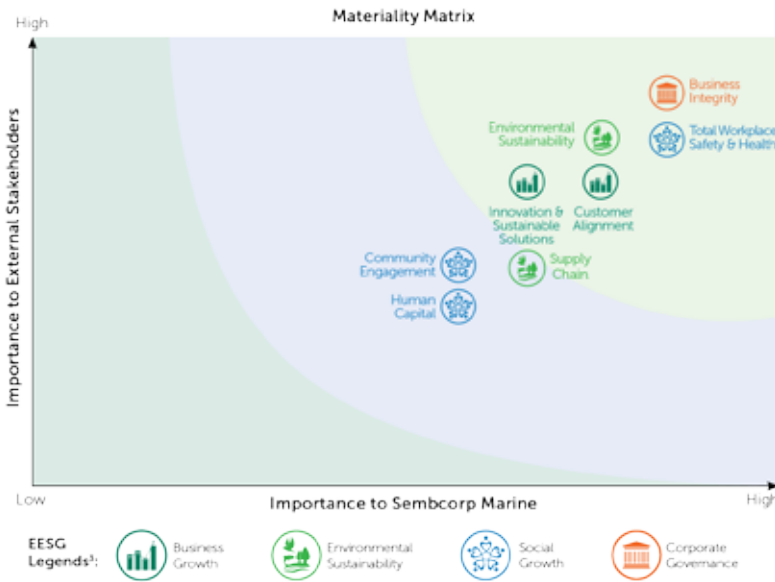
Materiality Matrix

High

Importance to External Stakeholders

Business Integrity

Environmental Sustainability

Total Workplace Safety & Health

Innovation & Sustainable Solutions

Customer Alignment

Community Engagement

Supply Chain

Human Capital

Low

Importance to Sembcorp Marine

High

EESG Legends$^3$:

Business Growth

Environmental Sustainability

Social Growth

Corporate Governance